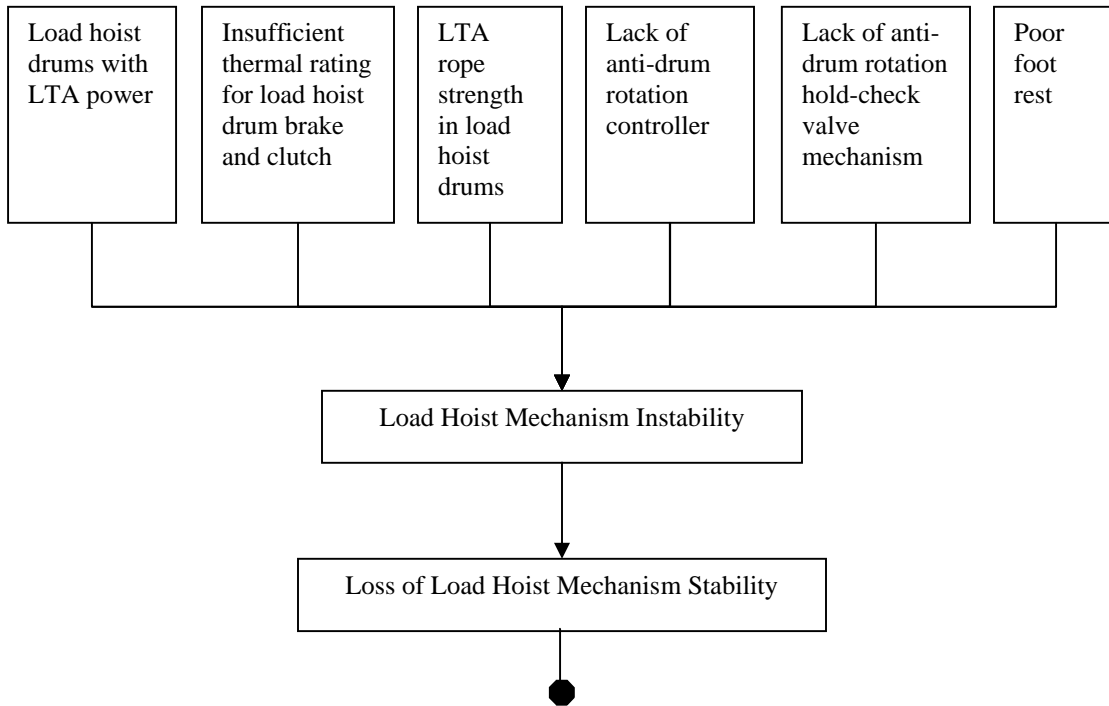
Load hoist drums with LTA power

Insufficient thermal rating for load hoist drum brake and clutch

LTA rope strength in load hoist drums

Lack of anti-drum rotation controller

Lack of anti-drum rotation hold-check valve mechanism

Poor foot rest

Load Hoist Mechanism Instability

Loss of Load Hoist Mechanism Stability